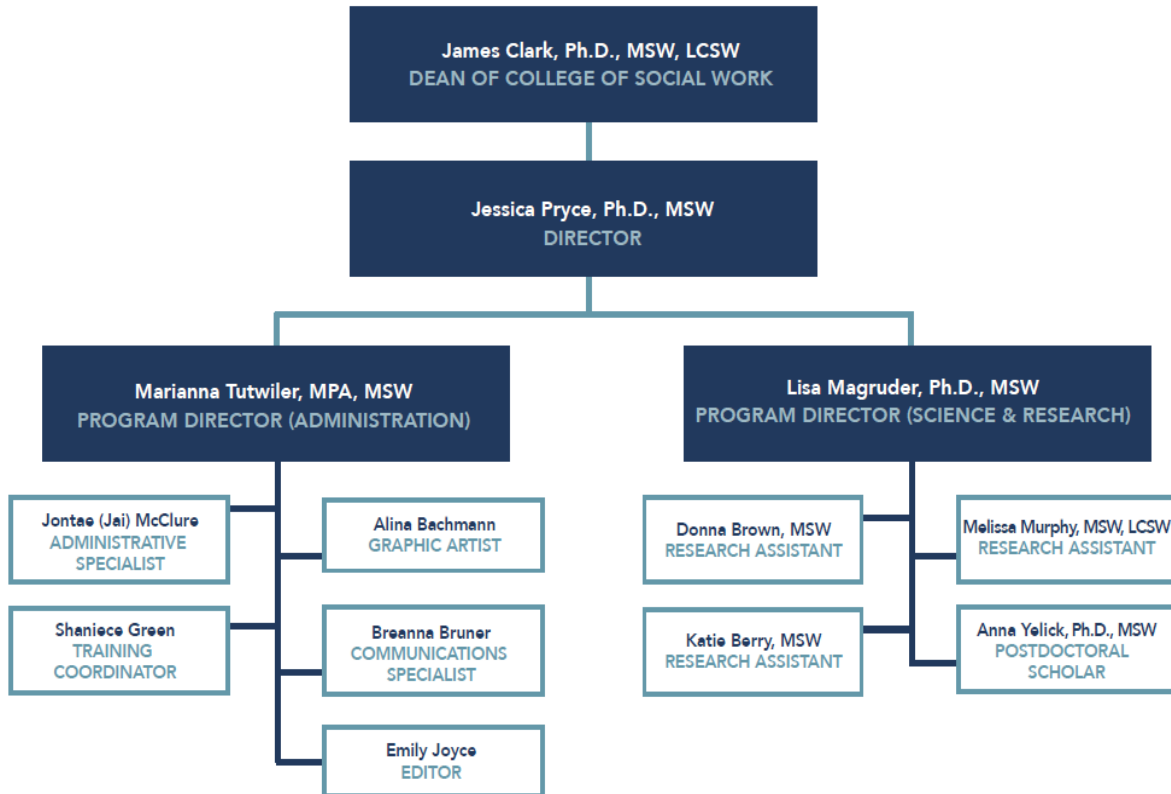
James Clark, Ph.D., MSW, LCSW
DEAN OF COLLEGE OF SOCIAL WORK

Jessica Pryce, Ph.D., MSW
DIRECTOR

Marianna Tutwiler, MPA, MSW
PROGRAM DIRECTOR (ADMINISTRATION)

Lisa Magruder, Ph.D., MSW
PROGRAM DIRECTOR (SCIENCE & RESEARCH)

Jontae (Jai) McClure
ADMINISTRATIVE SPECIALIST

Alina Bachmann
GRAPHIC ARTIST

Shaniece Green
TRAINING COORDINATOR

Breanna Bruner
COMMUNICATIONS SPECIALIST

Emily Joyce
EDITOR

Donna Brown, MSW
RESEARCH ASSISTANT

Melissa Murphy, MSW, LCSW
RESEARCH ASSISTANT

Katie Berry, MSW
RESEARCH ASSISTANT

Anna Yelick, Ph.D., MSW
POSTDOCTORAL SCHOLAR